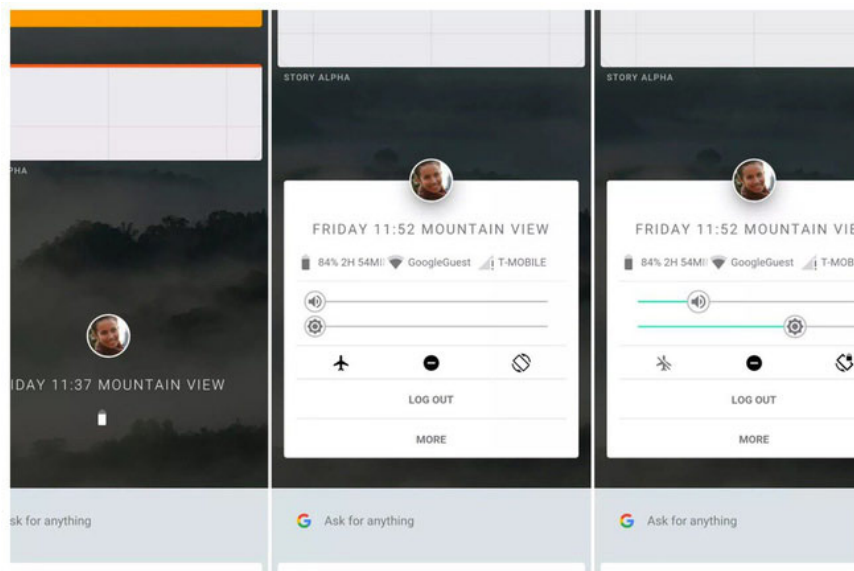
PHA

IDAY 11:37 MOUNTAIN VIEW

sk for anything

STORY ALPHA

FRIDAY 11:52 MOUNTAIN VIEW

84% 2H 54M GoogleGuest T-MOBILE

LOG OUT

MORE

G Ask for anything

STORY ALPHA

FRIDAY 11:52 MOUNTAIN VIE

84% 2H 54M GoogleGuest T-MOB

LOG OUT

MORE

G Ask for anything